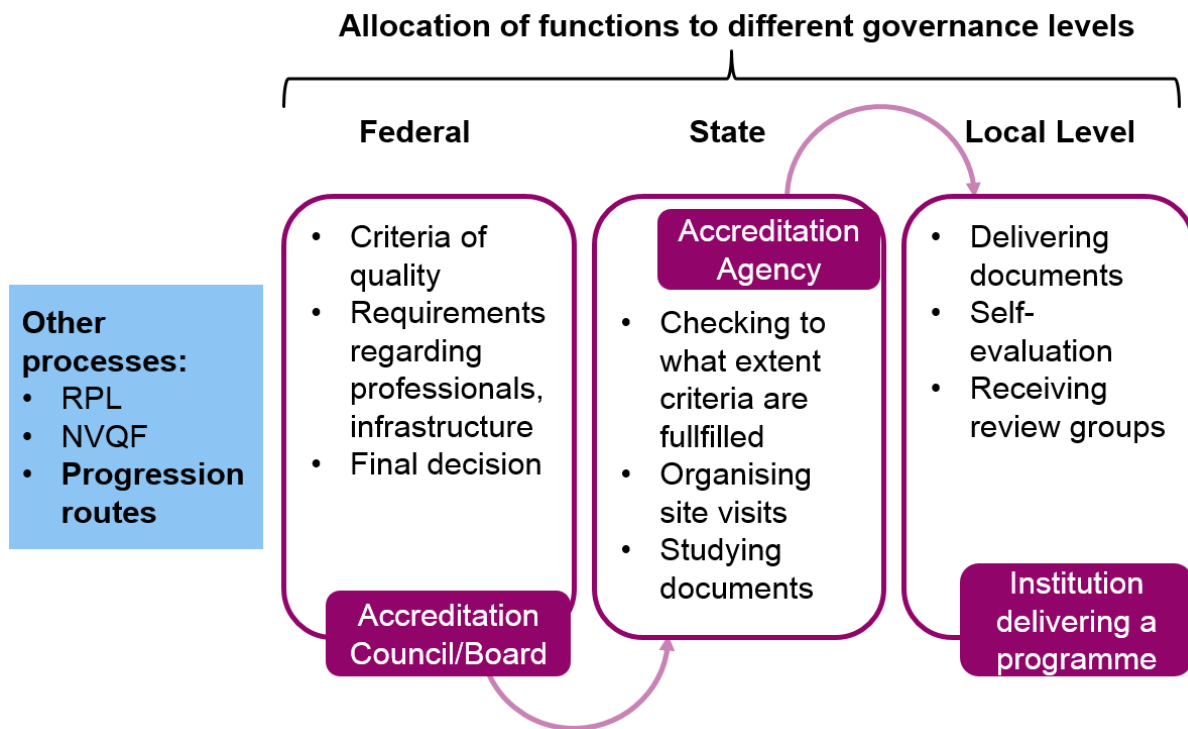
Allocation of functions to different governance levels

Other processes:
- RPL
- NVQF
- Progression routes

Federal

- Criteria of quality
- Requirements regarding professionals, infrastructure
- Final decision

Accreditation Council/Board

State

Accreditation Agency

- Checking to what extent criteria are fullfilled
- Organising site visits
- Studying documents

Local Level

- Delivering documents
- Self-evaluation
- Receiving review groups

Institution delivering a programme